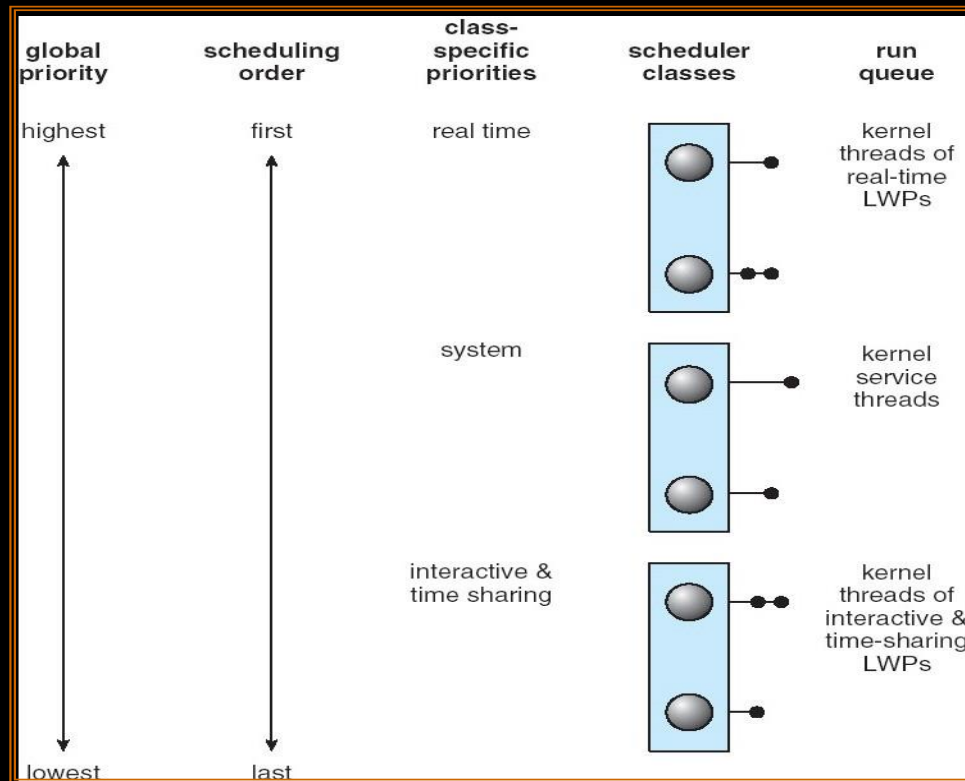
global priority

scheduling order

class-specific priorities

scheduler classes

run queue

highest

first

real time

kernel threads of real-time LWPs

system

kernel service threads

interactive & time sharing

kernel threads of interactive & time-sharing LWPs

lowest

last